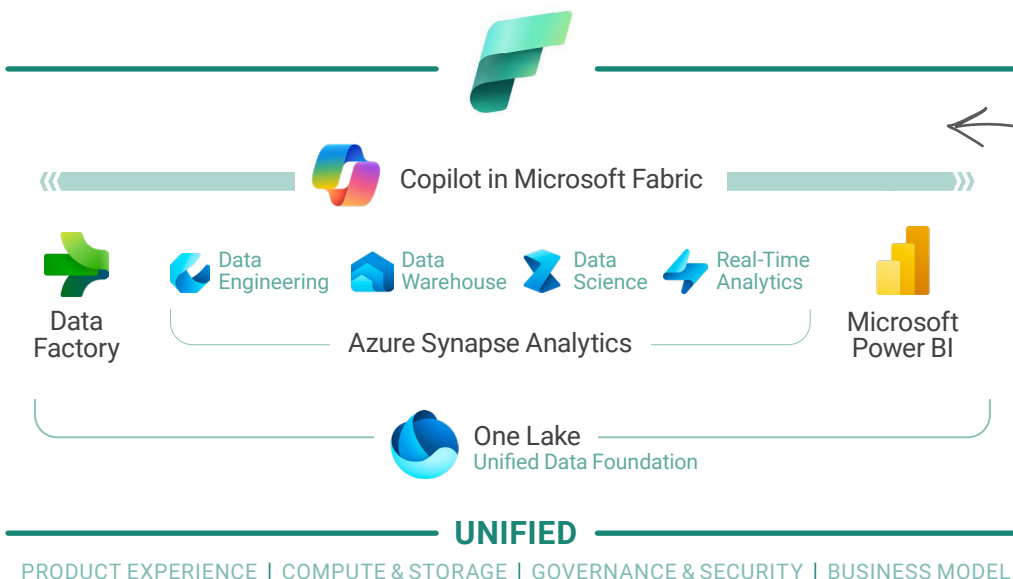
Copilot in Microsoft Fabric

Data Factory

Data Engineering

Data Warehouse

Data Science

Real-Time Analytics

Azure Synapse Analytics

Microsoft Power BI

One Lake
Unified Data Foundation

UNIFIED

PRODUCT EXPERIENCE | COMPUTE & STORAGE | GOVERNANCE & SECURITY | BUSINESS MODEL